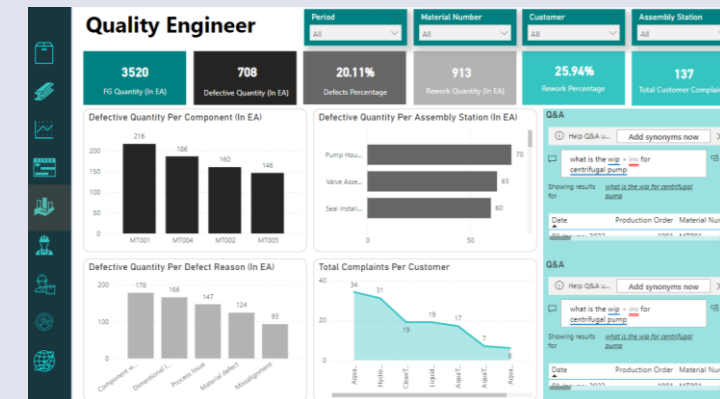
Quality Engineer

Period
All

Material Number
All

Customer
All

Assembly Station
All

3520
FG Quantity (In EA)

708
Defective Quantity (In EA)

20.11%
Defects Percentage

913
Rework Quantity (In EA)

25.94%
Rework Percentage

137
Total Customer Complai

Defective Quantity Per Component (In EA)

| | |
|---|---|
| MT001 | 216 |
| MT004 | 186 |
| MT002 | 160 |
| MT003 | 146 |

200
150
100
50
0

Defective Quantity Per Assembly Station (In EA)

| | |
|---|---|
| Pump Hou... | 70 |
| Valve Asse... | 63 |
| Seal Instal... | 60 |

0
50

Q&A
Help Q&A u...
Add synonyms now
what is the wip for centrifugal pump
Showing results for
what is the wip for centrifugal pump

| Date | Production Order | Material N |
|---|---|---|

Defective Quantity Per Defect Reason (In EA)

| | |
|---|---|
| Component w... | 178 |
| Dimensional I... | 166 |
| Process Issue | 147 |
| Material defect | 124 |
| Misalignment | 93 |

200
100
0

Total Complaints Per Customer

| | |
|---|---|
| Aqua... | 34 |
| Hydie... | 31 |
| CleanT... | 19 |
| Liquid... | 19 |
| AquaT... | 17 |
| AquaT... | 7 |
| Aqua... | 5 |

40
20
0

Q&A
Help Q&A u...
Add synonyms now
what is the wip for centrifugal pump
Showing results for
what is the wip for centrifugal pump

| Date | Production Order | Material N |
|---|---|---|